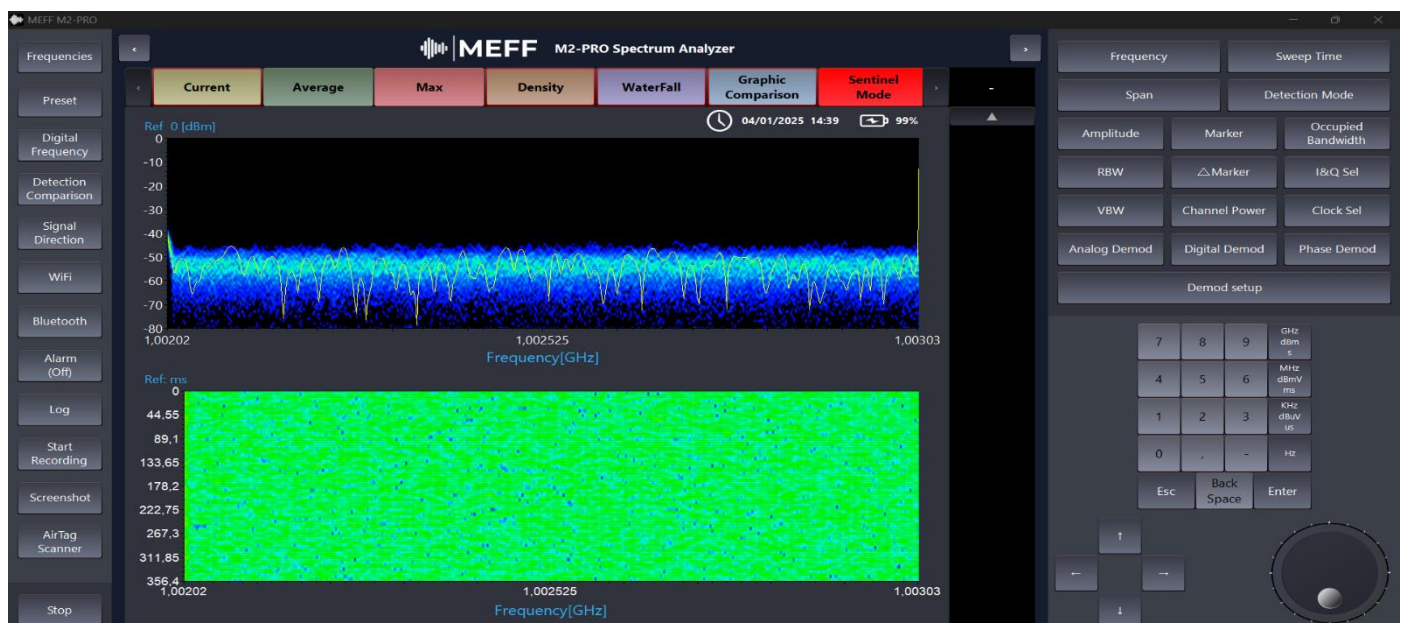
MEFF M2-PRO

Frequencies

Preset

Digital Frequency

Detection Comparison

Signal Direction

WiFi

Bluetooth

Alarm (Off)

Log

Start Recording

Screenshot

AirTag Scanner

Stop

MEFF M2-PRO Spectrum Analyzer

| Current | Average | Max | Density | WaterFall | Graphic Comparison | Sentinel Mode |
|---|---|---|---|---|---|---|

-

04/01/2025 14:39 99%

Ref 0 [dBm]

0
-10
-20
-30
-40
-50
-60
-70
-80

1,00202 1,002525 1,00303

Frequency[GHz]

Ref: ms

0
44,55
89,1
133,65
178,2
222,75
267,3
311,85
356,4

1,00202 1,002525 1,00303

Frequency[GHz]

Frequency
Sweep Time
Span
Detection Mode
Amplitude
Marker
Occupied Bandwidth
RBW
△Marker
I&Q Sel
VBW
Channel Power
Clock Sel
Analog Demod
Digital Demod
Phase Demod
Demod setup

7 8 9 GHz dBm s
4 5 6 MHz dBmV ms
1 2 3 KHz dBuV us
0 , - Hz
Esc Back Space Enter

↑ ← → ↓